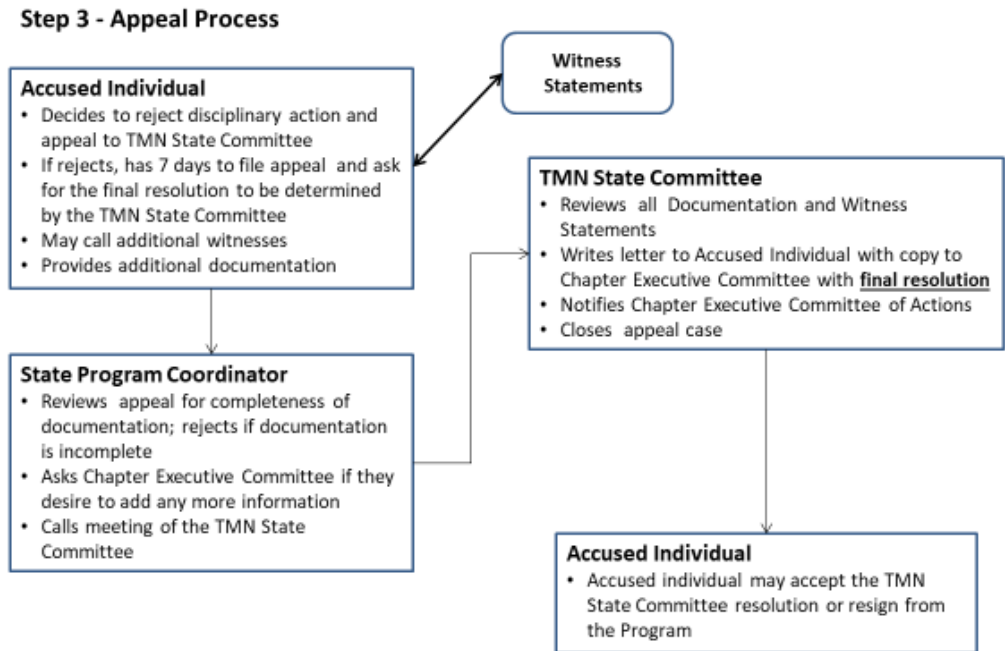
Step 3 - Appeal Process

Accused Individual
- Decides to reject disciplinary action and appeal to TMN State Committee
- If rejects, has 7 days to file appeal and ask for the final resolution to be determined by the TMN State Committee
- May call additional witnesses
- Provides additional documentation

Witness Statements

State Program Coordinator
- Reviews appeal for completeness of documentation; rejects if documentation is incomplete
- Asks Chapter Executive Committee if they desire to add any more information
- Calls meeting of the TMN State Committee

TMN State Committee
- Reviews all Documentation and Witness Statements
- Writes letter to Accused Individual with copy to Chapter Executive Committee with **final resolution**
- Notifies Chapter Executive Committee of Actions
- Closes appeal case

Accused Individual
- Accused individual may accept the TMN State Committee resolution or resign from the Program